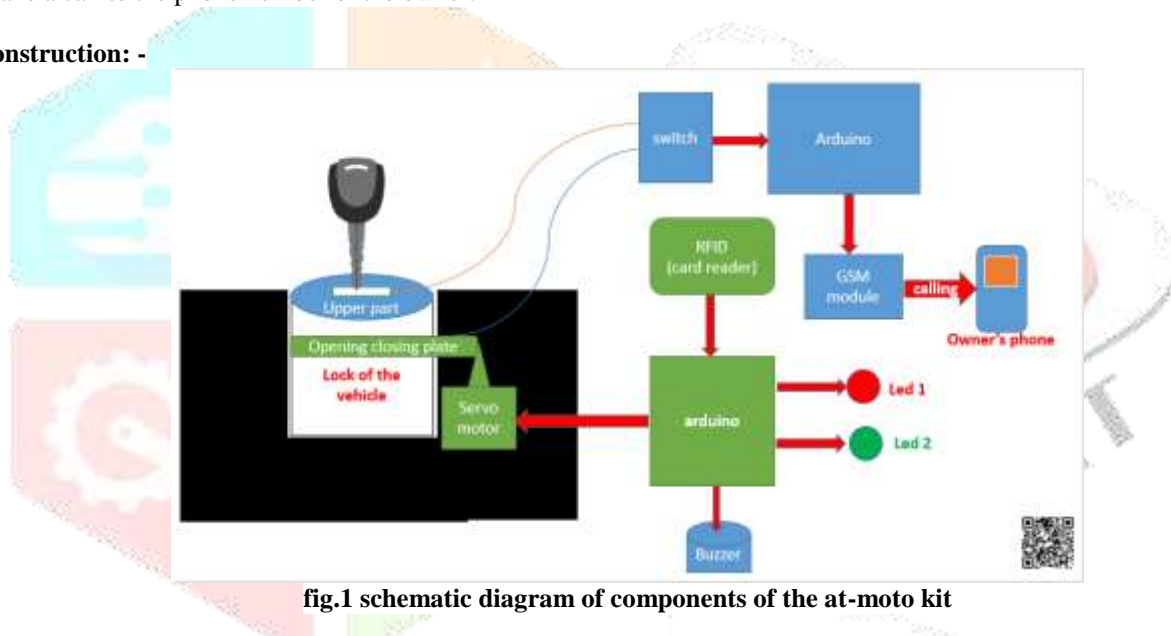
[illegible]

onstruction: -

switch

Arduino

RFID (card reader)

GSM module

calling

Owner's phone

Upper part

Opening closing plate

Lock of the vehicle

Servo motor

arduino

Led 1

Led 2

Buzzer

fig.1 schematic diagram of components of the at-moto kit